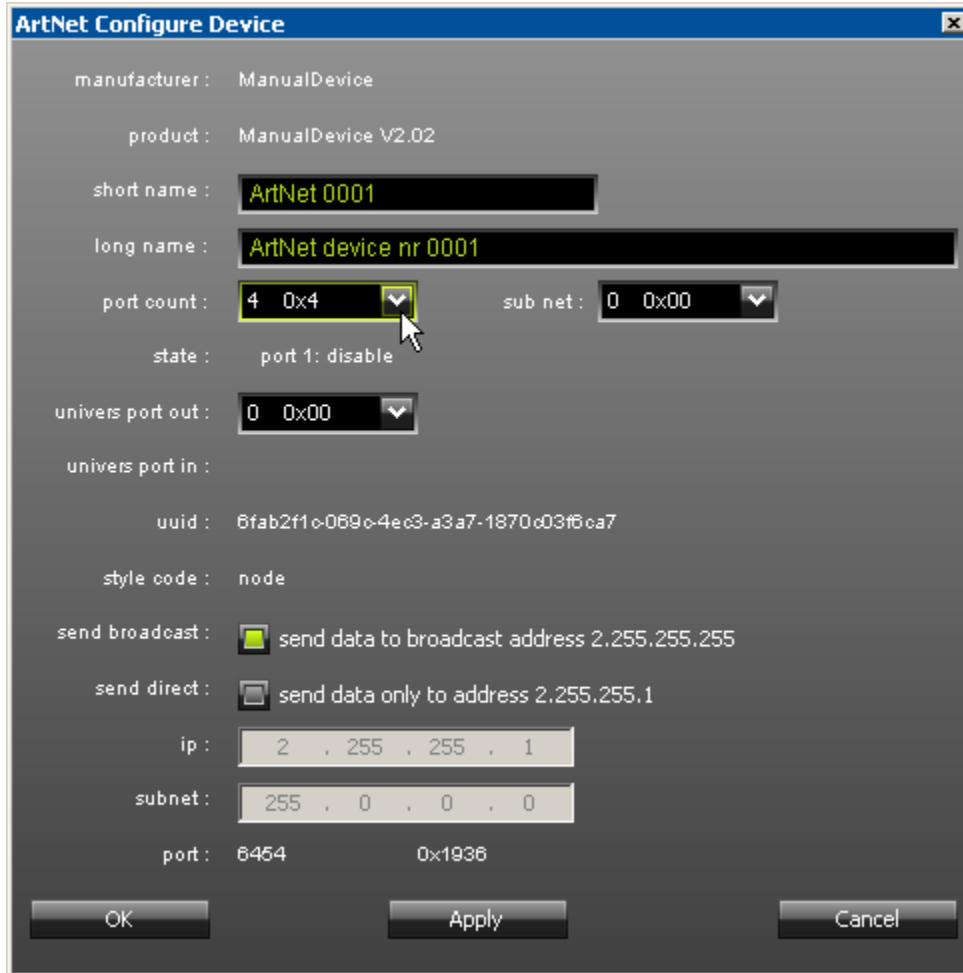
ArtNet Configure Device

manufacturer : ManualDevice

product : ManualDevice V2.02

short name : ArtNet 0001

long name : ArtNet device nr 0001

port count : 4 0x4

sub net : 0 0x00

state : port 1: disable

univers port out : 0 0x00

univers port in :

uuid : 6fab2f1c-069c-4ec3-a3a7-1870c03f6ca7

style code : node

send broadcast : send data to broadcast address 2.255.255.255

send direct : send data only to address 2.255.255.1

ip : 2 . 255 . 255 . 1

subnet : 255 . 0 . 0 . 0

port : 6454 0x1936

OK

Apply

Cancel